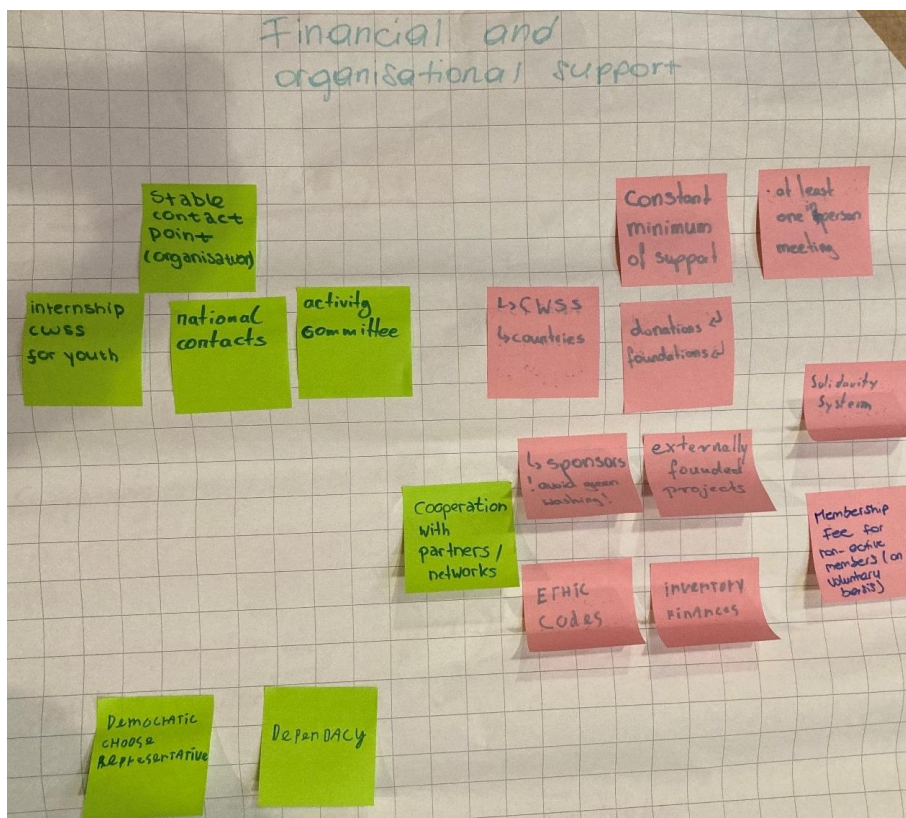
Financial and organisational support

Stable contact point (organisation)

internship CWSS for youth

national contacts

activity committee

Constant minimum of support

· at least one in person meeting

↳CWSS ↳countries

donations & foundations &

Solidarity System

↳sponsors ! avoid green washing!

externally founded projects

Cooperation with partners / networks

Membership fee for non-active members (on voluntary basis)

ETHIC CODES

inventory finances

Democratic choose representative

DEPENDACY